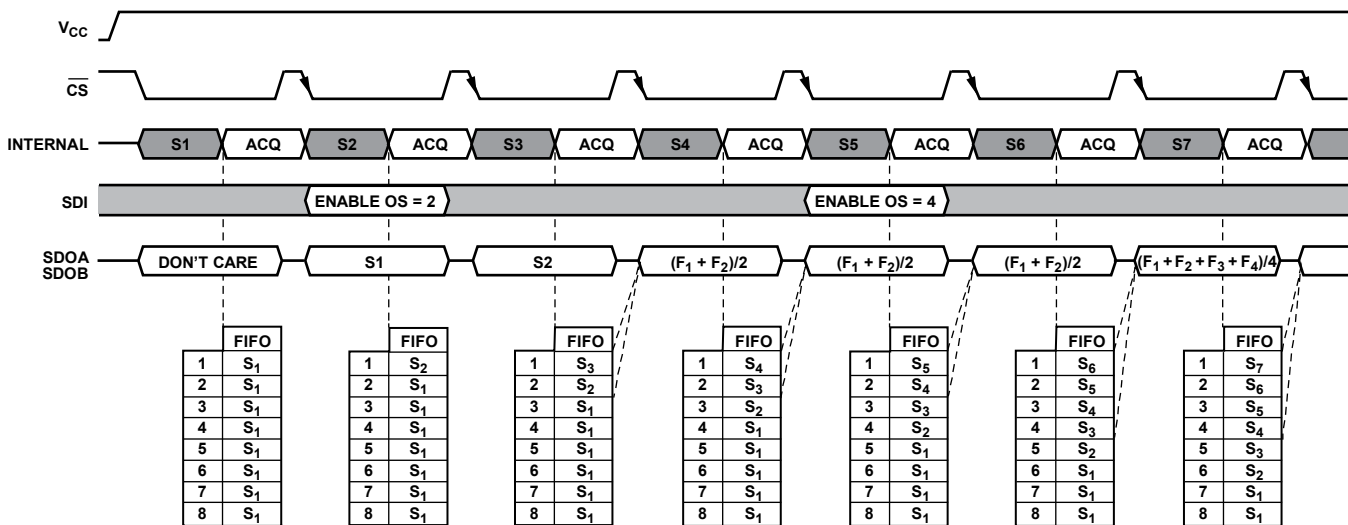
$V_{CC}$

$\overline{CS}$

INTERNAL S1 ACQ S2 ACQ S3 ACQ S4 ACQ S5 ACQ S6 ACQ S7 ACQ

SDI ENABLE OS = 2 ENABLE OS = 4

SDOA SDOB DON'T CARE S1 S2 $(F_1 + F_2)/2$ $(F_1 + F_2)/2$ $(F_1 + F_2)/2$ $(F_1 + F_2 + F_3 + F_4)/4$

| | FIFO |
|---|---|
| 1 | $S_1$ |
| 2 | $S_1$ |
| 3 | $S_1$ |
| 4 | $S_1$ |
| 5 | $S_1$ |
| 6 | $S_1$ |
| 7 | $S_1$ |
| 8 | $S_1$ |

| | FIFO |
|---|---|
| 1 | $S_2$ |
| 2 | $S_1$ |
| 3 | $S_1$ |
| 4 | $S_1$ |
| 5 | $S_1$ |
| 6 | $S_1$ |
| 7 | $S_1$ |
| 8 | $S_1$ |

| | FIFO |
|---|---|
| 1 | $S_3$ |
| 2 | $S_2$ |
| 3 | $S_1$ |
| 4 | $S_1$ |
| 5 | $S_1$ |
| 6 | $S_1$ |
| 7 | $S_1$ |
| 8 | $S_1$ |

| | FIFO |
|---|---|
| 1 | $S_4$ |
| 2 | $S_3$ |
| 3 | $S_2$ |
| 4 | $S_1$ |
| 5 | $S_1$ |
| 6 | $S_1$ |
| 7 | $S_1$ |
| 8 | $S_1$ |

| | FIFO |
|---|---|
| 1 | $S_5$ |
| 2 | $S_4$ |
| 3 | $S_3$ |
| 4 | $S_2$ |
| 5 | $S_1$ |
| 6 | $S_1$ |
| 7 | $S_1$ |
| 8 | $S_1$ |

| | FIFO |
|---|---|
| 1 | $S_6$ |
| 2 | $S_5$ |
| 3 | $S_4$ |
| 4 | $S_3$ |
| 5 | $S_2$ |
| 6 | $S_1$ |
| 7 | $S_1$ |
| 8 | $S_1$ |

| | FIFO |
|---|---|
| 1 | $S_7$ |
| 2 | $S_6$ |
| 3 | $S_5$ |
| 4 | $S_4$ |
| 5 | $S_3$ |
| 6 | $S_2$ |
| 7 | $S_1$ |
| 8 | $S_1$ |